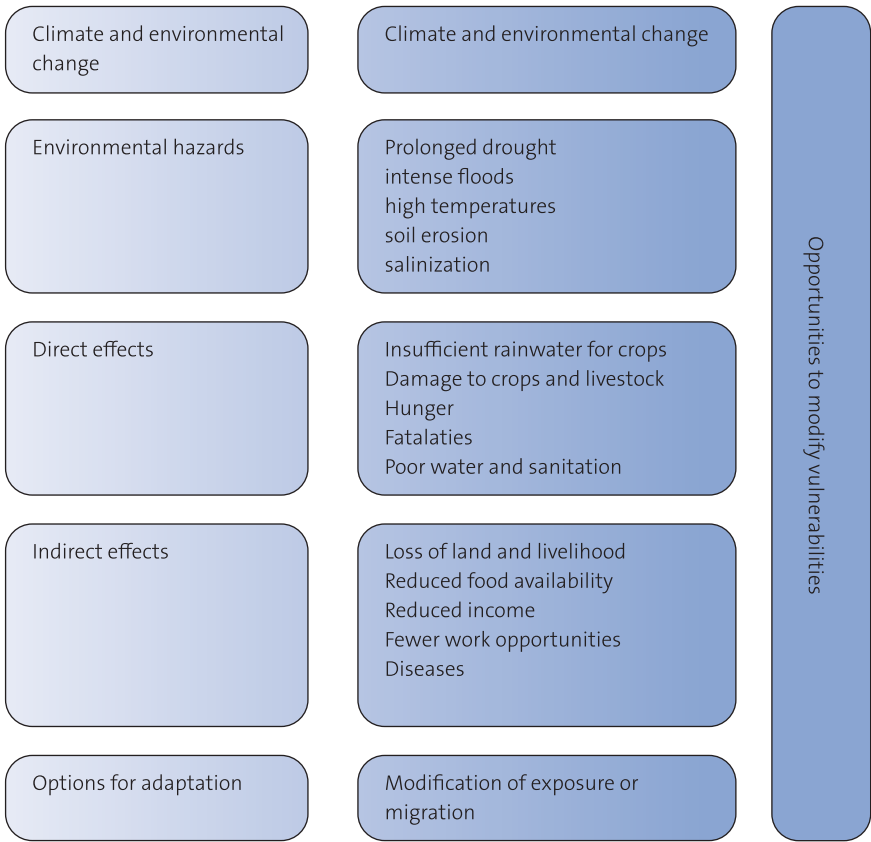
Climate and environmental change

Climate and environmental change

Environmental hazards

Prolonged drought
intense floods
high temperatures
soil erosion
salinization

Direct effects

Insufficient rainwater for crops
Damage to crops and livestock
Hunger
Fatalaties
Poor water and sanitation

Indirect effects

Loss of land and livelihood
Reduced food availability
Reduced income
Fewer work opportunities
Diseases

Options for adaptation

Modification of exposure or migration

Opportunities to modify vulnerabilities